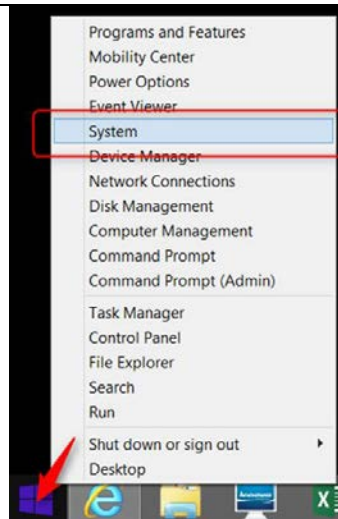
Programs and Features
Mobility Center
Power Options
Event Viewer
System
Device Manager
Network Connections
Disk Management
Computer Management
Command Prompt
Command Prompt (Admin)
Task Manager
Control Panel
File Explorer
Search
Run
Shut down or sign out
Desktop